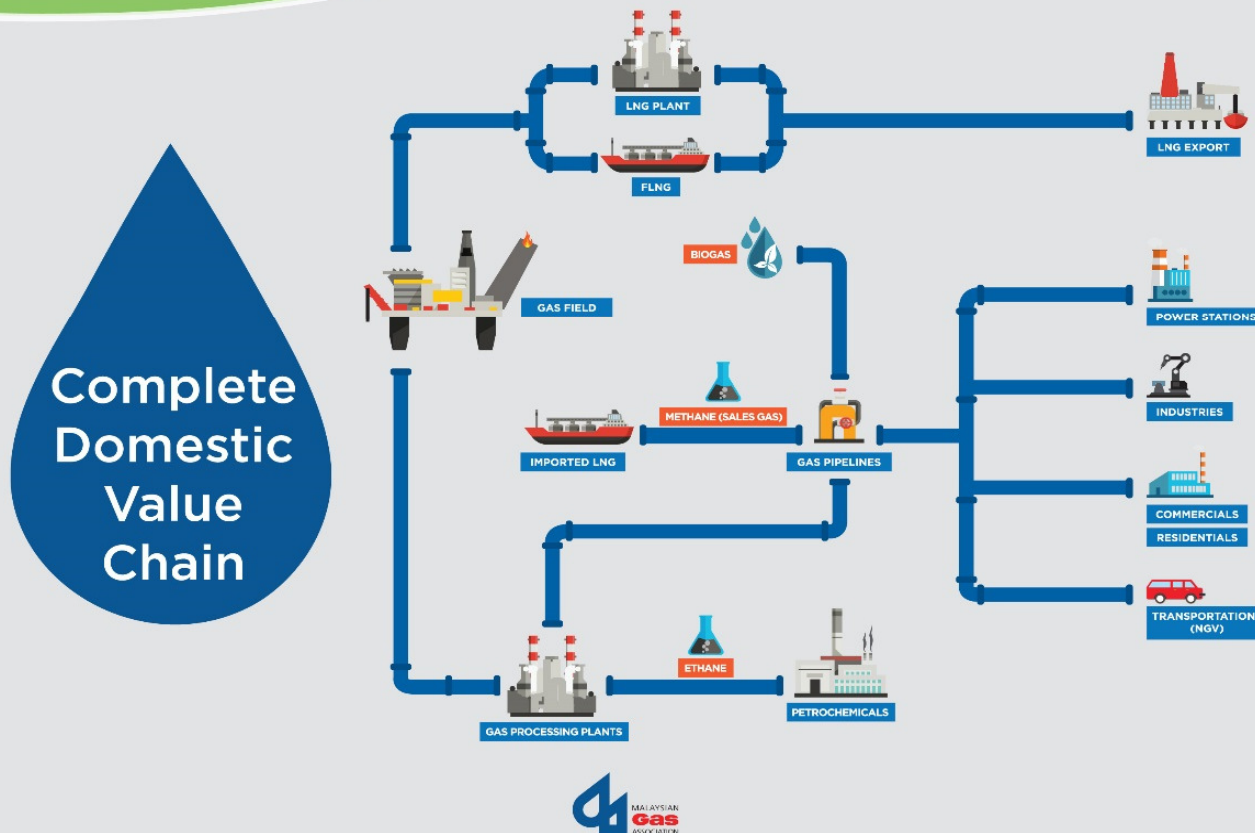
Complete Domestic Value Chain

LNG PLANT

FLNG

LNG EXPORT

GAS FIELD

BIOGAS

METHANE (SALES GAS)

IMPORTED LNG

GAS PIPELINES

POWER STATIONS

INDUSTRIES

COMMERCIALS

RESIDENTIALS

TRANSPORTATION (NGV)

ETHANE

GAS PROCESSING PLANTS

PETROCHEMICALS

MALAYSIAN GAS ASSOCIATION